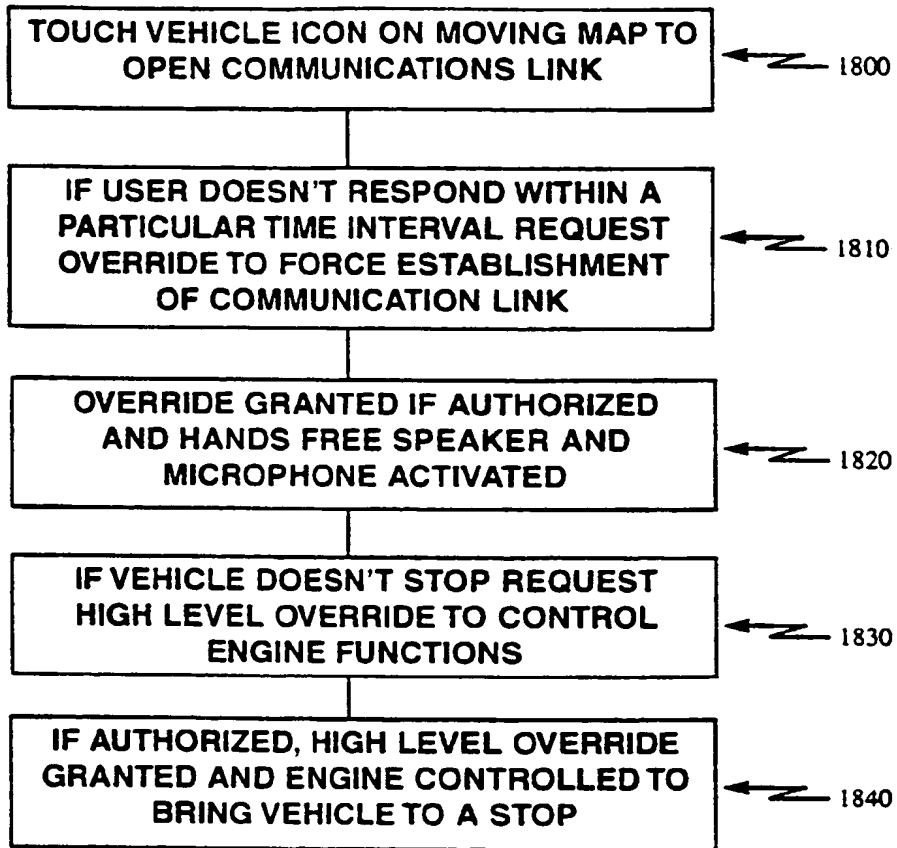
TOUCH VEHICLE ICON ON MOVING MAP TO OPEN COMMUNICATIONS LINK

1800

IF USER DOESN'T RESPOND WITHIN A PARTICULAR TIME INTERVAL REQUEST OVERRIDE TO FORCE ESTABLISHMENT OF COMMUNICATION LINK

1810

OVERRIDE GRANTED IF AUTHORIZED AND HANDS FREE SPEAKER AND MICROPHONE ACTIVATED

1820

IF VEHICLE DOESN'T STOP REQUEST HIGH LEVEL OVERRIDE TO CONTROL ENGINE FUNCTIONS

1830

IF AUTHORIZED, HIGH LEVEL OVERRIDE GRANTED AND ENGINE CONTROLLED TO BRING VEHICLE TO A STOP

1840